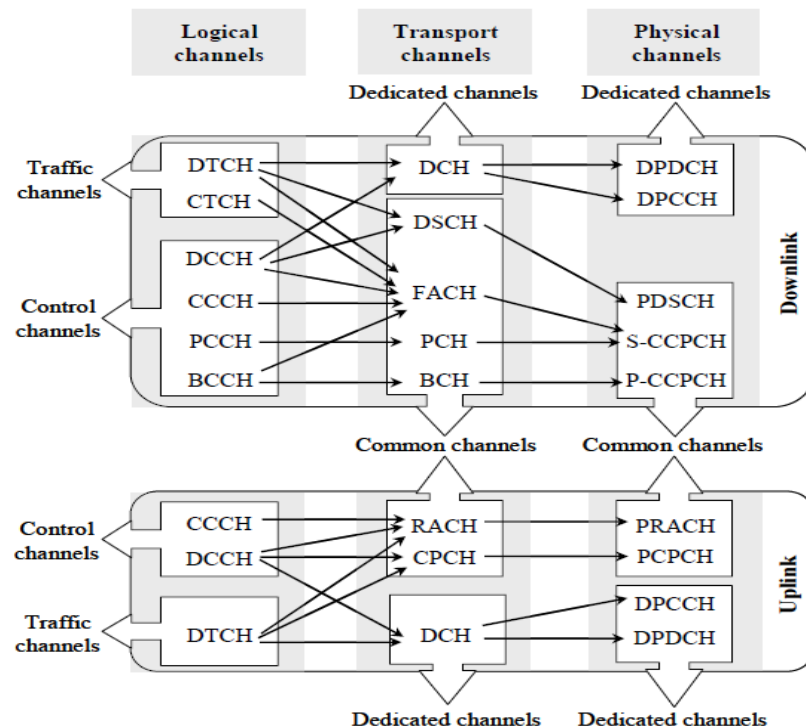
Logical channels

Transport channels

Physical channels

Dedicated channels

Dedicated channels

Traffic channels

DTCH

CTCH

DCCH

Control channels

CCCH

PCCH

BCCH

DCH

DSCH

FACH

PCH

BCH

DPDCH

DPCCH

PDSCH

S-CCPCH

P-CCPCH

Downlink

Common channels

Common channels

Control channels

CCCH

DCCH

Traffic channels

DTCH

RACH

CPCH

DCH

PRACH

PCPCH

DPCCH

DPDCH

Uplink

Dedicated channels

Dedicated channels